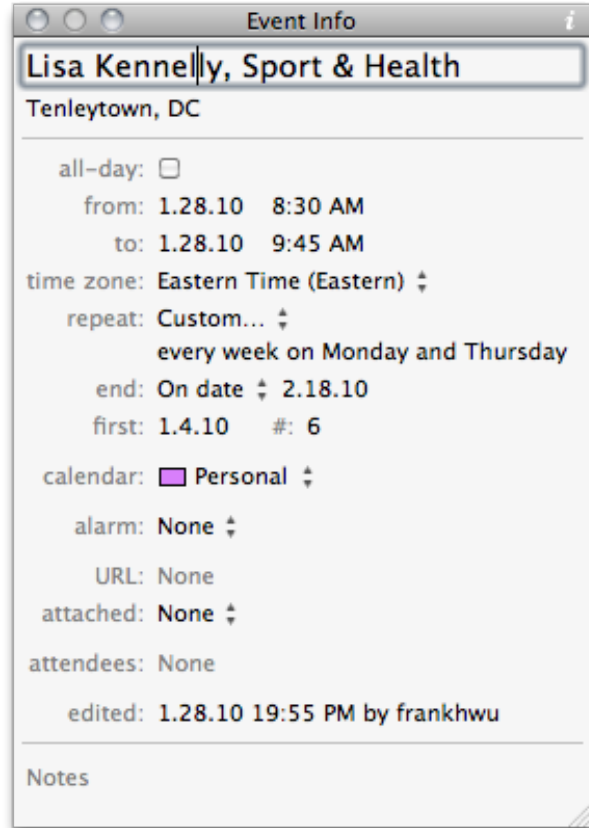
Event Info

Lisa Kennelly, Sport & Health

Tenleytown, DC

all-day:
from: 1.28.10 8:30 AM
to: 1.28.10 9:45 AM
time zone: Eastern Time (Eastern)
repeat: Custom...
every week on Monday and Thursday
end: On date 2.18.10
first: 1.4.10 #: 6
calendar: Personal
alarm: None
URL: None
attached: None
attendees: None
edited: 1.28.10 19:55 PM by frankhwu

Notes